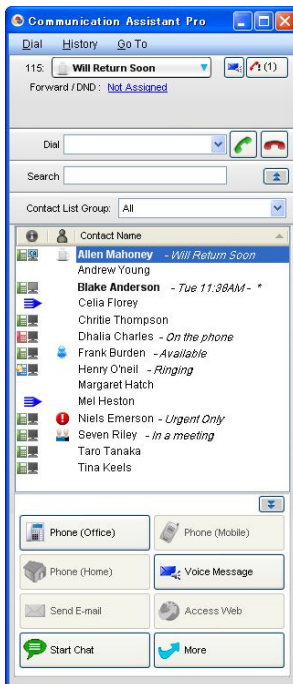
Communication Assistant Pro

Dial History Go To

115: Will Return Soon (1)

Forward / DND : Not Assigned

Dial

Search

Contact List Group: All

Contact Name

Allen Mahoney - Will Return Soon
Andrew Young
Blake Anderson - Tue 11:38AM - *
Celia Florey
Chritie Thompson
Dhalia Charles - On the phone
Frank Burden - Available
Henry O'neil - Ringing
Margaret Hatch
Mel Heston
Niels Emerson - Urgent Only
Seven Riley - In a meeting
Taro Tanaka
Tina Keels

Phone (Office)
Phone (Mobile)
Phone (Home)
Voice Message
Send E-mail
Access Web
Start Chat
More